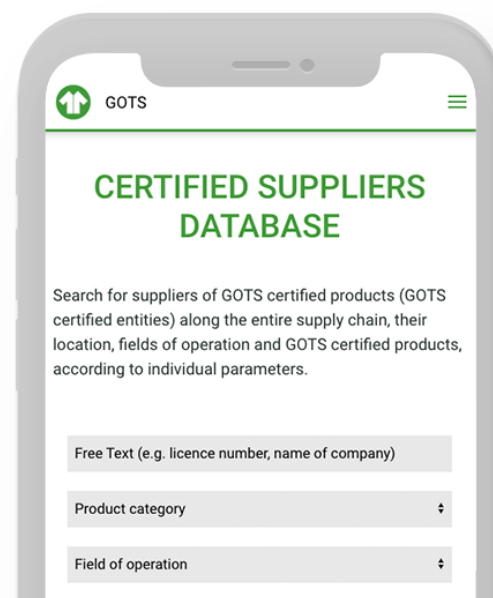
GOTS

CERTIFIED SUPPLIERS DATABASE

Search for suppliers of GOTS certified products (GOTS certified entities) along the entire supply chain, their location, fields of operation and GOTS certified products, according to individual parameters.

Free Text (e.g. licence number, name of company)

Product category

Field of operation